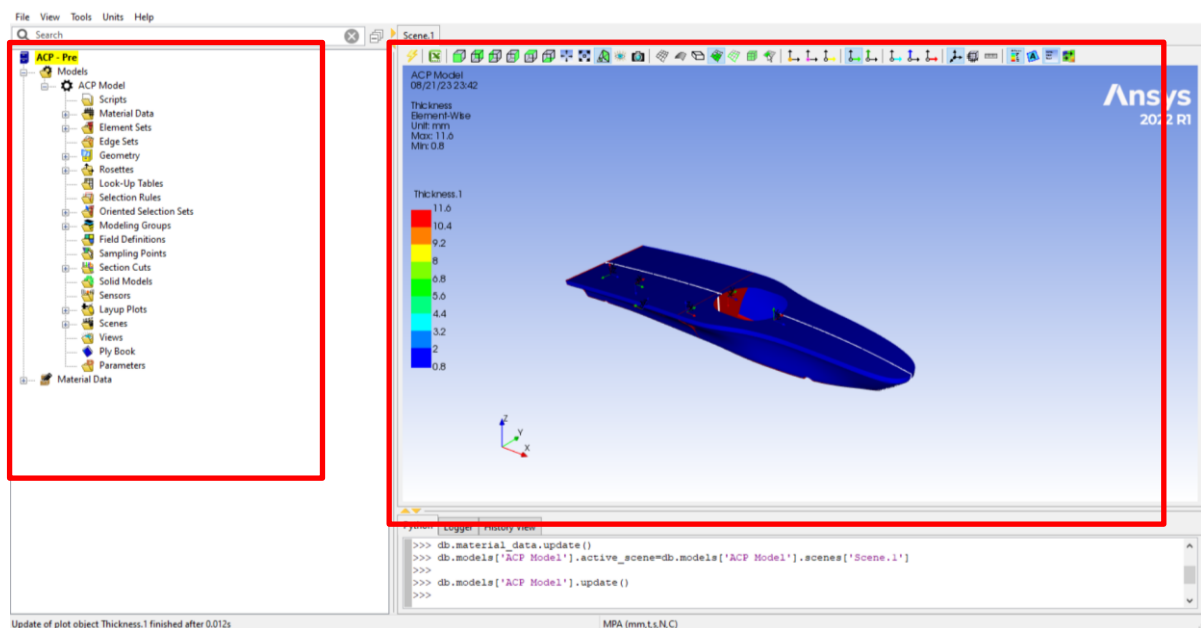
File View Tools Units Help

Search

ACP - Pre
Models
ACP Model
Scripts
Material Data
Element Sets
Edge Sets
Geometry
Rosettes
Look-Up Tables
Selection Rules
Oriented Selection Sets
Modeling Groups
Field Definitions
Sampling Points
Section Cuts
Solid Models
Sensors
Layup Plots
Scenes
Views
Ply Book
Parameters
Material Data

Scene.1

ACP Model
08/21/23 23:42

Thickness
Element-Wise
Unit: mm
Max: 11.6
Min: 0.8

Ansys
2022 R1

Thickness.1
11.6
10.4
9.2
8
6.8
5.6
4.4
3.2
2
0.8

Z
Y
X

Python Logger History View

>>> db.material_data.update()
>>> db.models['ACP Model'].active_scene=db.models['ACP Model'].scenes['Scene.1']
>>>
>>> db.models['ACP Model'].update()
>>>

Update of plot object Thickness.1 finished after 0.012s

MPA (mm,t,s,N,C)